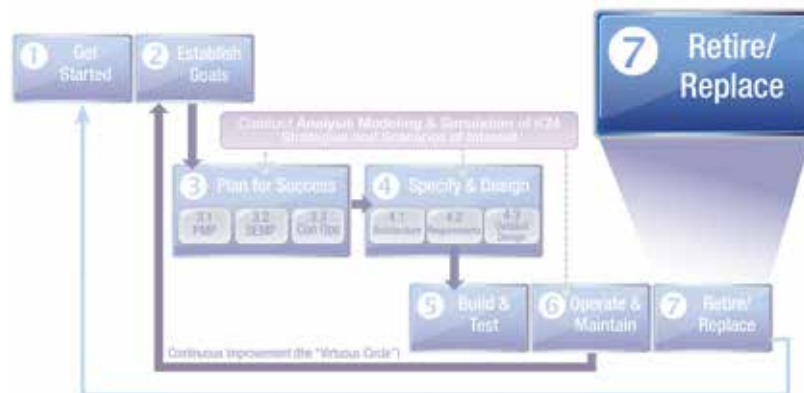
7 Retire/ Replace

1 Get Started

2 Establish Goals

Conduct Analysis Modeling & Simulation of ICM Strategies and Scenarios of Interest

3 Plan for Success

3.1 PMP

3.2 SEMP

3.3 Con Ops

4 Specify & Design

4.1 Architecture

4.2 Requirements

4.3 Detailed Design

5 Build & Test

6 Operate & Maintain

7 Retire/ Replace

Continuous Improvement (the "Virtuous Circle")